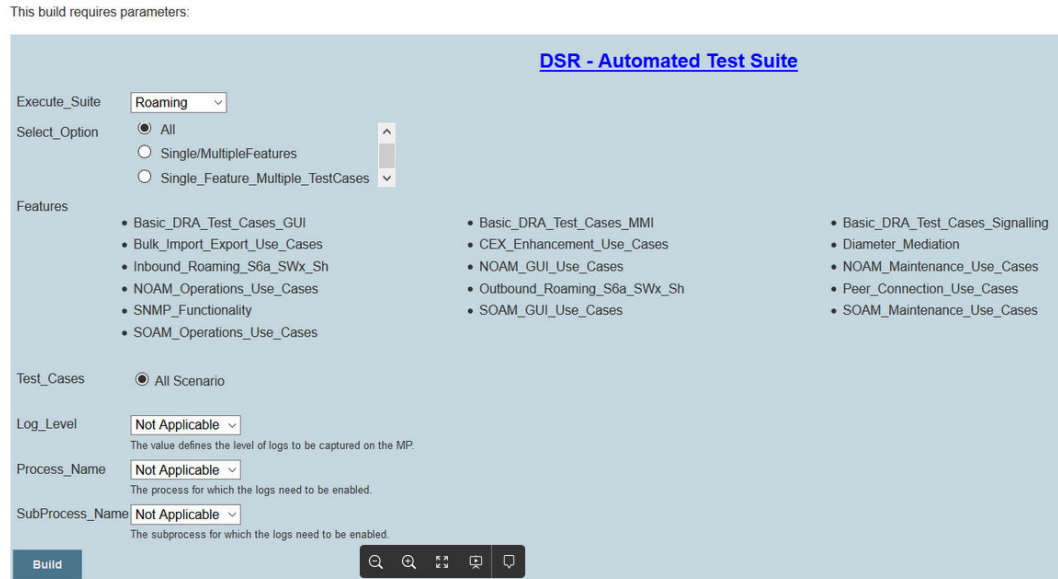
This build requires parameters:

DSR - Automated Test Suite

Execute_Suite Roaming

Select_Option
All
Single/MultipleFeatures
Single_Feature_Multiple_TestCases

Features
- Basic_DRA_Test_Cases_GUI
- Bulk_Import_Export_Use_Cases
- Inbound_Roaming_S6a_SWx_Sh
- NOAM_Operations_Use_Cases
- SNMP_Functionality
- SOAM_Operations_Use_Cases
- Basic_DRA_Test_Cases_MMI
- CEX_Enhancement_Use_Cases
- NOAM_GUI_Use_Cases
- Outbound_Roaming_S6a_SWx_Sh
- SOAM_GUI_Use_Cases
- Basic_DRA_Test_Cases_Signalling
- Diameter_Mediation
- NOAM_Maintenance_Use_Cases
- Peer_Connection_Use_Cases
- SOAM_Maintenance_Use_Cases

Test_Cases All Scenario

Log_Level Not Applicable
The value defines the level of logs to be captured on the MP.

Process_Name Not Applicable
The process for which the logs need to be enabled.

SubProcess_Name Not Applicable
The subprocess for which the logs need to be enabled.

Build